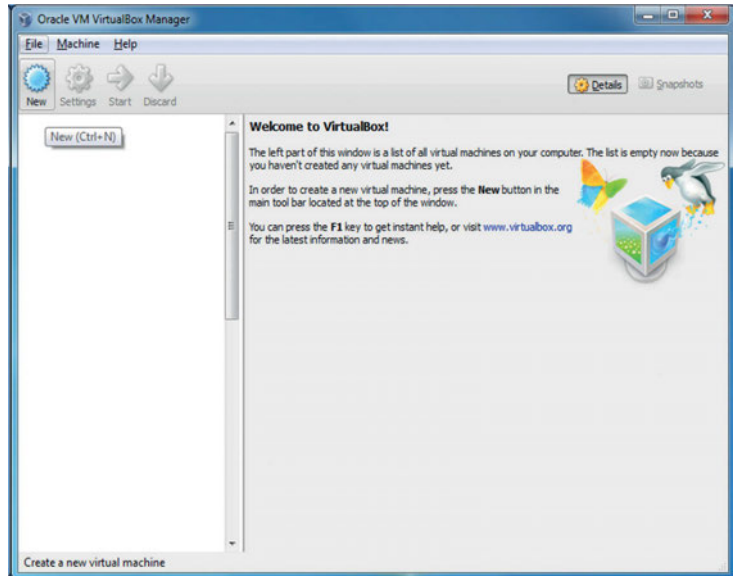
Oracle VM VirtualBox Manager

File Machine Help

New Settings Start Discard

Details Snapshots

New (Ctrl+N)

Welcome to VirtualBox!

The left part of this window is a list of all virtual machines on your computer. The list is empty now because you haven't created any virtual machines yet.

In order to create a new virtual machine, press the New button in the main tool bar located at the top of the window.

You can press the F1 key to get instant help, or visit www.virtualbox.org for the latest information and news.

Create a new virtual machine